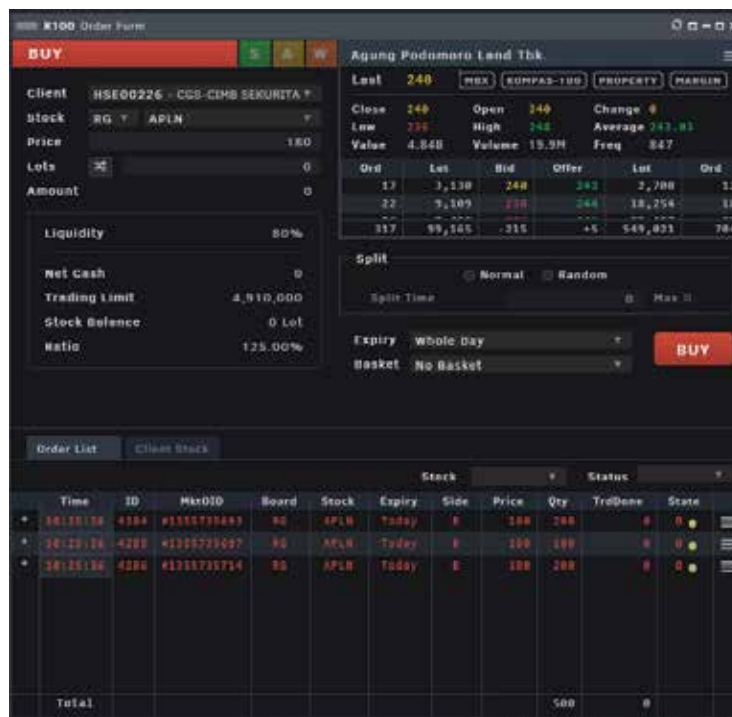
K100 Order Form

BUY

S A W

Agung Podomoro Land Tbk

Last 240 MBX KOMPAS-100 PROPERTY MARGIN

Client HSE00226 - CGS-CIMB SEKURITA

Stock RG APLN

Price 180

Lots 0

Amount 0

Liquidity 80%

Net Cash 0

Trading Limit 4,910,000

Stock Balance 0 Lot

Ratio 125.00%

Close 240 Open 240 Change 0

Low 236 High 248 Average 243.83

Value 4.84B Volume 19.9M Freq 847

| Ord | Lot | Bid | Offer | Lot | Ord |
|---|---|---|---|---|---|
| 17 | 3,130 | 240 | 242 | 2,708 | 1 |
| 22 | 5,109 | 238 | 244 | 18,254 | 1 |
| 317 | 99,565 | -215 | +5 | 549,031 | 70 |

Split

Normal Random

Split Time 0 Max 0

Expiry Whole Day

Basket No Basket

BUY

Order List Client Stock

Stock Status

| Time | ID | MktOID | Board | Stock | Expiry | Side | Price | Qty | TrdDone | State |
|---|---|---|---|---|---|---|---|---|---|---|
| 10:35:36 | 4384 | #1355735693 | RG | APLN | Today | B | 180 | 200 | 0 | 0 |
| 10:35:36 | 4385 | #1355735697 | RG | APLN | Today | B | 180 | 100 | 0 | 0 |
| 10:35:36 | 4386 | #1355735714 | RG | APLN | Today | B | 180 | 200 | 0 | 0 |

Total 500 0